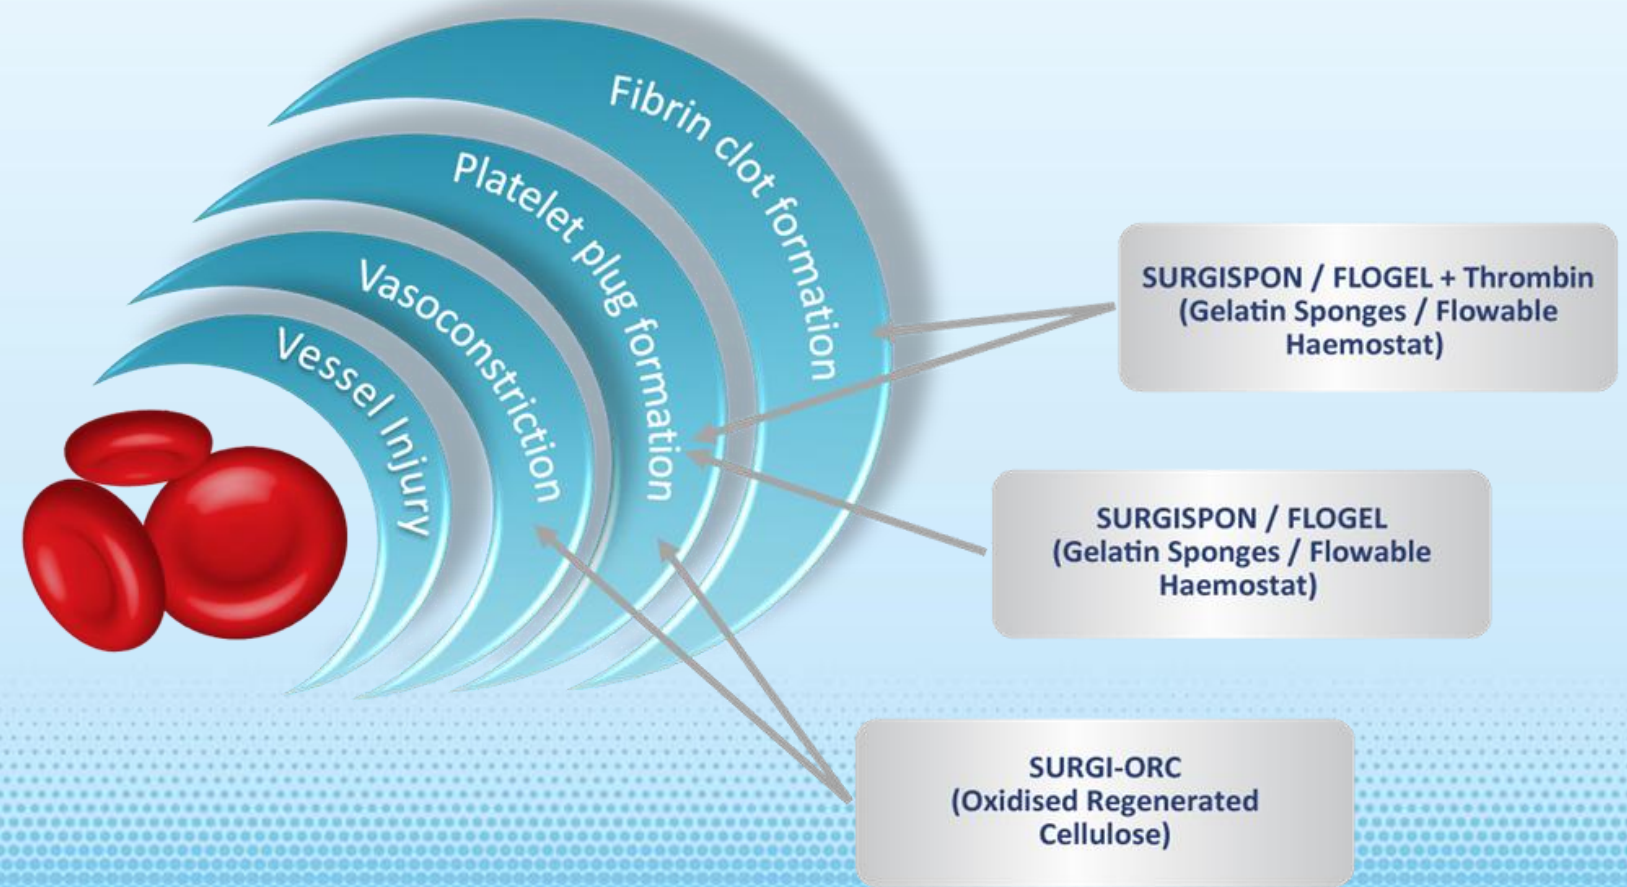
Vessel Injury

Vasoconstriction

Platelet plug formation

Fibrin clot formation

SURGISPON / FLOGEL + Thrombin
(Gelatin Sponges / Flowable Haemostat)

SURGISPON / FLOGEL
(Gelatin Sponges / Flowable Haemostat)

SURGI-ORC
(Oxidised Regenerated Cellulose)